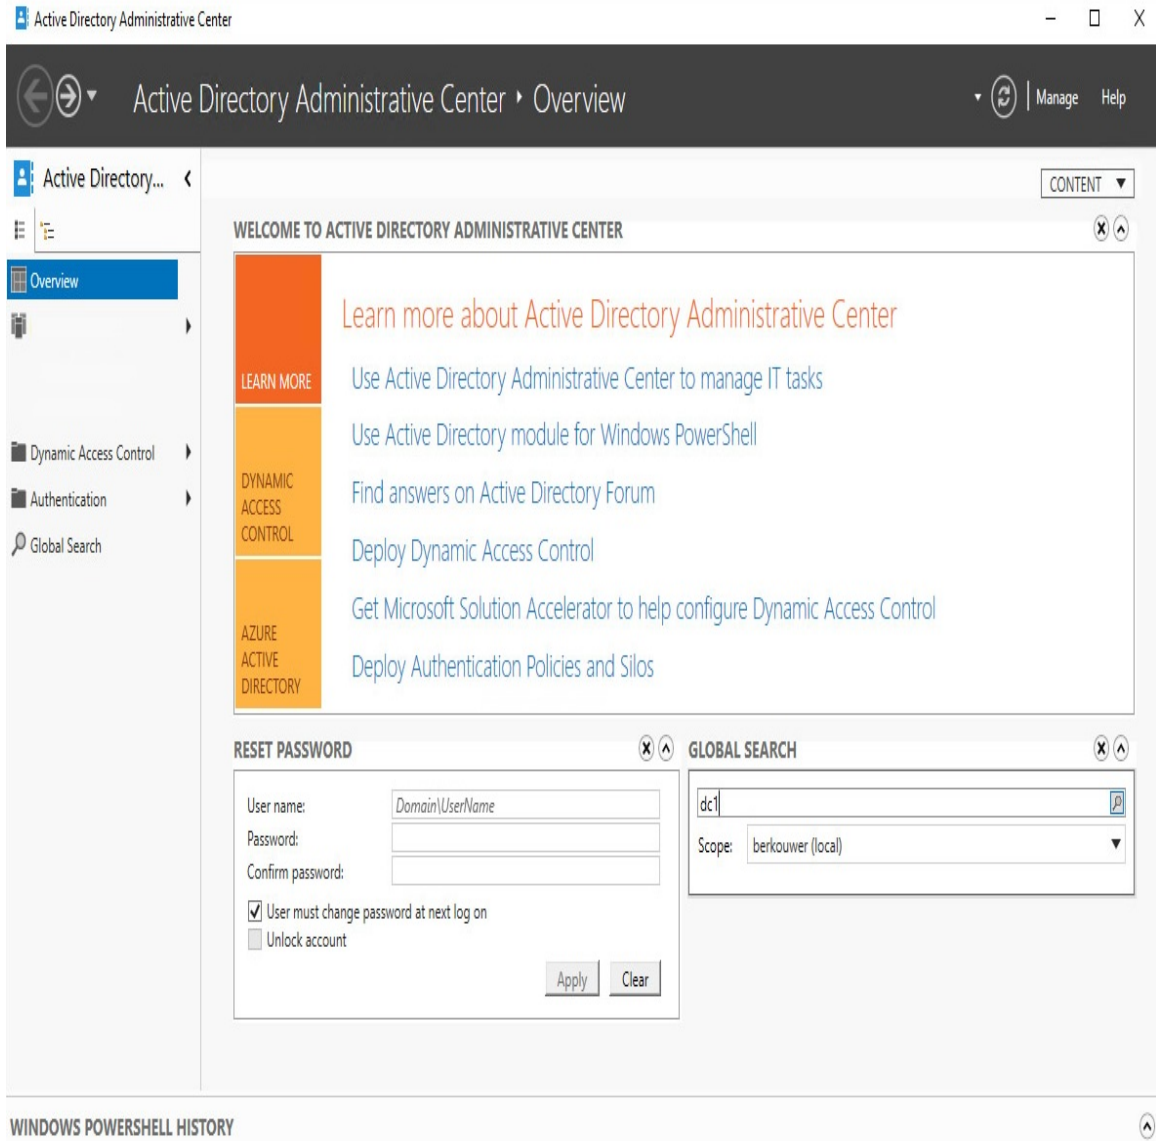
Active Directory Administrative Center

Active Directory Administrative Center ‣ Overview

Manage Help

Active Directory...

CONTENT

Overview

Dynamic Access Control

Authentication

Global Search

WELCOME TO ACTIVE DIRECTORY ADMINISTRATIVE CENTER

LEARN MORE

DYNAMIC ACCESS CONTROL

AZURE ACTIVE DIRECTORY

Learn more about Active Directory Administrative Center

Use Active Directory Administrative Center to manage IT tasks

Use Active Directory module for Windows PowerShell

Find answers on Active Directory Forum

Deploy Dynamic Access Control

Get Microsoft Solution Accelerator to help configure Dynamic Access Control

Deploy Authentication Policies and Silos

RESET PASSWORD

User name: Domain\UserName

Password:

Confirm password:

User must change password at next log on

Unlock account

Apply Clear

GLOBAL SEARCH

dc1

Scope: berkouwer (local)

WINDOWS POWERSHELL HISTORY